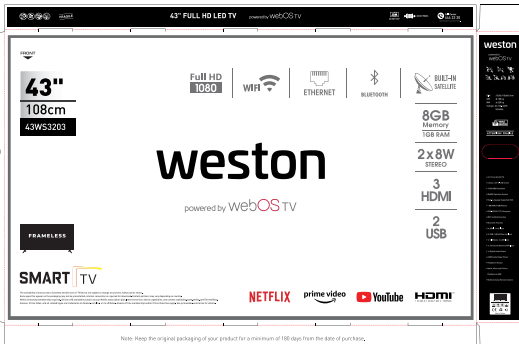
43" FULL HD LED TV powered by webOS TV

FRONT

43"
108cm
43WS3203

Full HD 1080

WiFi

ETHERNET

BLUETOOTH

BUILT-IN SATELLITE

8GB Memory
1GB RAM

2x8W STEREO

3 HDMI

2 USB

weston
powered by webOS TV

FRAMELESS

SMART TV

NETFLIX
prime video
YouTube
HDMI

weston
webOS TV

Note: Keep the original packaging of your product for a minimum of 180 days from the date of purchase.